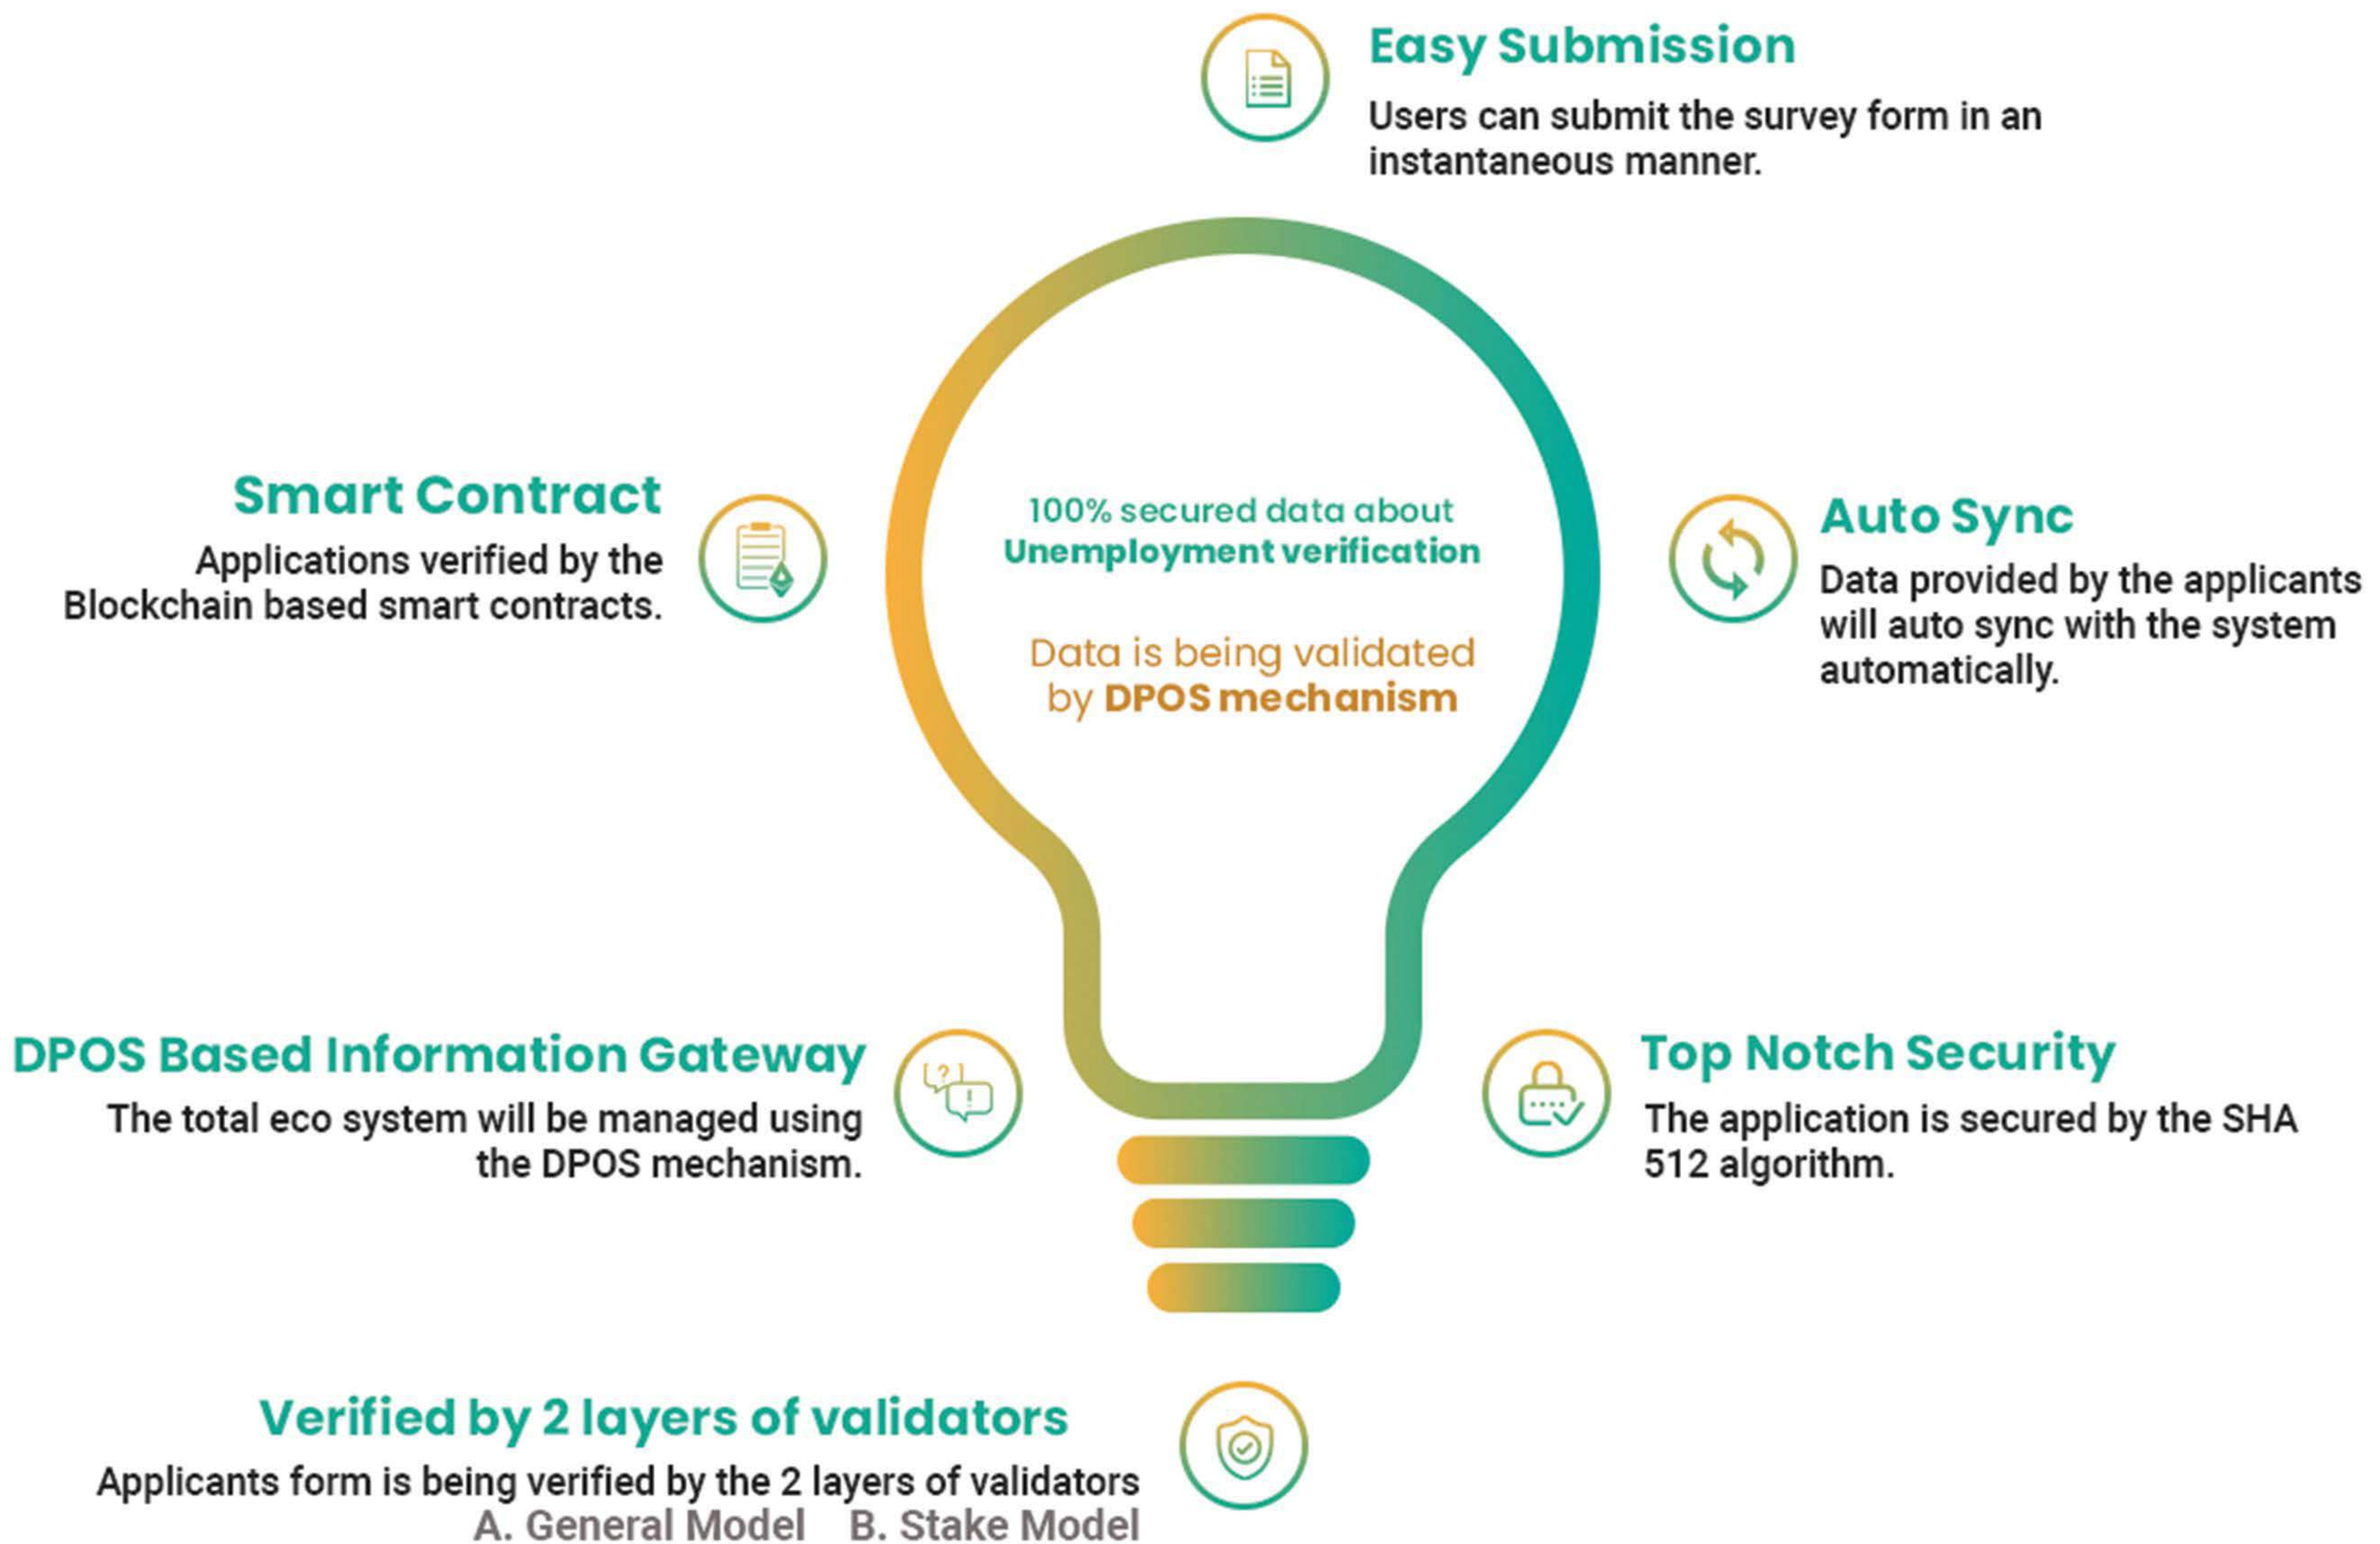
Easy Submission
Users can submit the survey form in an instantaneous manner.

Smart Contract
Applications verified by the Blockchain based smart contracts.

100% secured data about Unemployment verification

Data is being validated by DPOS mechanism

Auto Sync
Data provided by the applicants will auto sync with the system automatically.

DPOS Based Information Gateway
The total eco system will be managed using the DPOS mechanism.

Top Notch Security
The application is secured by the SHA 512 algorithm.

Verified by 2 layers of validators
Applicants form is being verified by the 2 layers of validators
A. General Model B. Stake Model